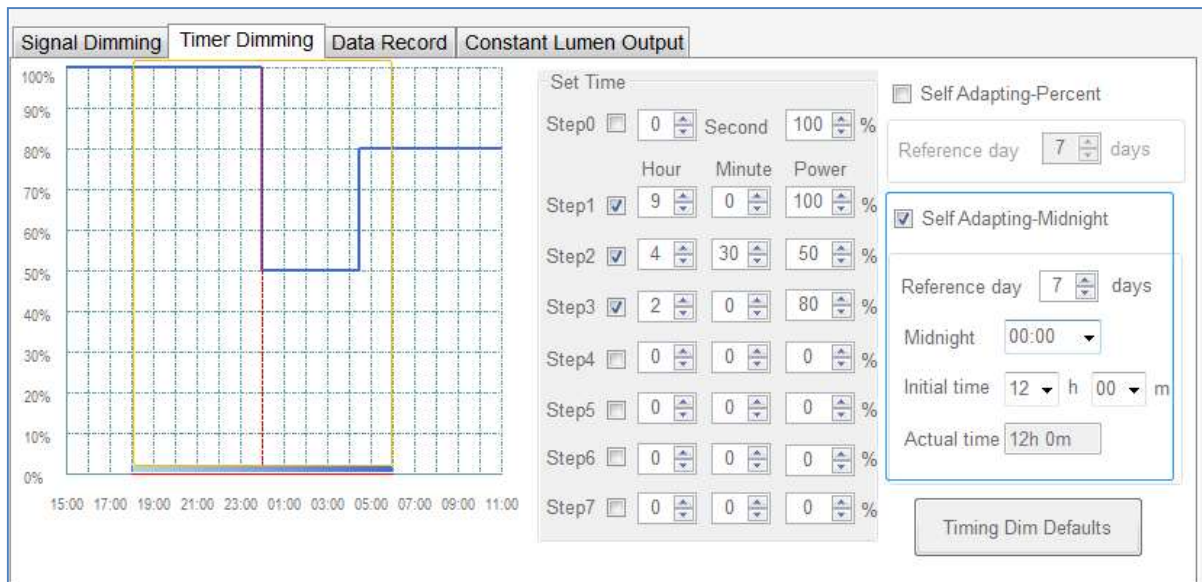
Signal Dimming | Timer Dimming | Data Record | Constant Lumen Output

100%
90%
80%
70%
60%
50%
40%
30%
20%
10%
0%

15:00 17:00 19:00 21:00 23:00 01:00 03:00 05:00 07:00 09:00 11:00

Set Time

Step0 0 Second 100 %

| | Hour | Minute | Power | |
|---|---|---|---|---|
| Step1 | 9 | 0 | 100 | % |
| Step2 | 4 | 30 | 50 | % |
| Step3 | 2 | 0 | 80 | % |
| Step4 | 0 | 0 | 0 | % |
| Step5 | 0 | 0 | 0 | % |
| Step6 | 0 | 0 | 0 | % |
| Step7 | 0 | 0 | 0 | % |

Self Adapting-Percent

Reference day 7 days

Self Adapting-Midnight

Reference day 7 days

Midnight 00:00

Initial time 12 h 00 m

Actual time 12h 0m

Timing Dim Defaults